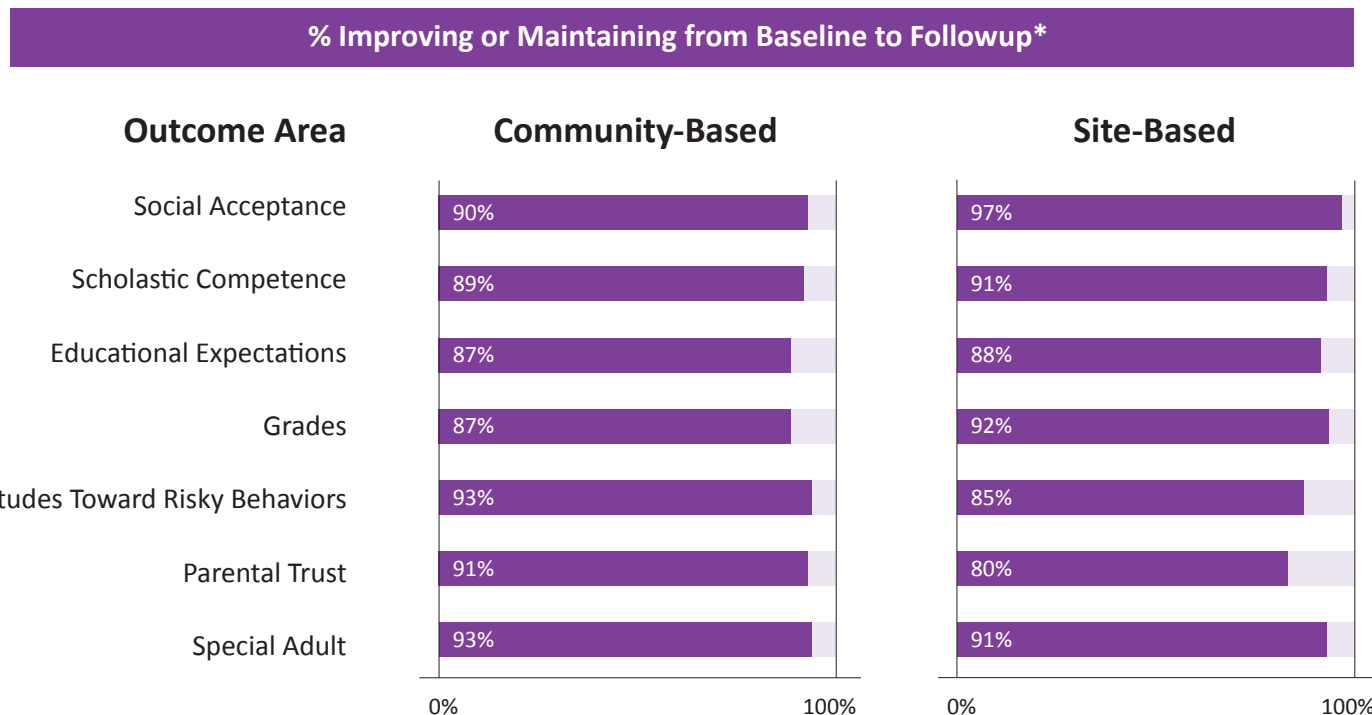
% Improving or Maintaining from Baseline to Followup*

| Outcome Area | Community-Based | Site-Based |
|---|---|---|
| Social Acceptance | 90% | 97% |
| Scholastic Competence | 89% | 91% |
| Educational Expectations | 87% | 88% |
| Grades | 87% | 92% |
| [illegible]tudes Toward Risky Behaviors | 93% | 85% |
| Parental Trust | 91% | 80% |
| Special Adult | 93% | 91% |

0% 100%

0% 100%